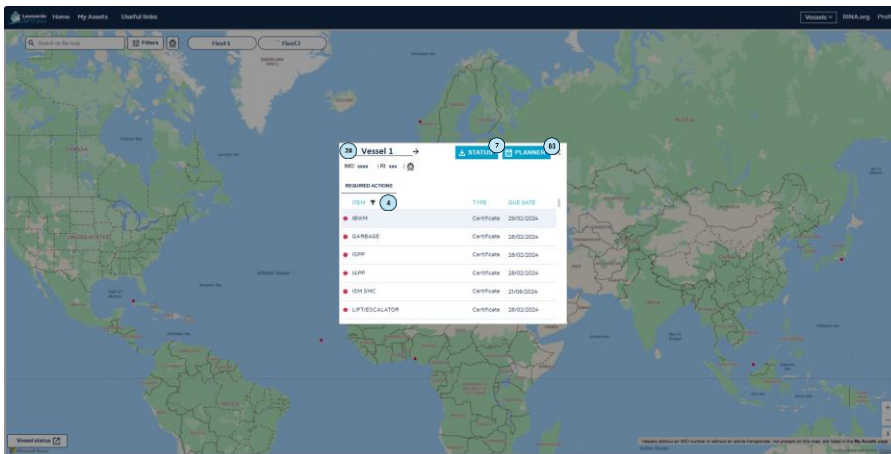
Home My Assets Useful links

Vessels RINA.org Prof

Q Search on the map

Filters

Fleet 1

Fleet 2

3b Vessel 1 →

7 STATUS

8 PLANNER

IMO xxxx | RI xxx

REQUIRED ACTIONS

ITEM 4

TYPE

DUE DATE

| ITEM | TYPE | DUE DATE |
|---|---|---|
| IBWM | Certificate | 28/02/2024 |
| GARBAGE | Certificate | 28/02/2024 |
| ISPP | Certificate | 28/02/2024 |
| IAPP | Certificate | 28/02/2024 |
| ISM SMC | Certificate | 21/08/2024 |
| LIFT/ESCALATOR | Certificate | 28/02/2024 |

CANADA

UNITED STATES

Atlantic Ocean

Vessel status

Vessels without an IMO number or without an active transponder, not present on the map, are listed in the My Assets page